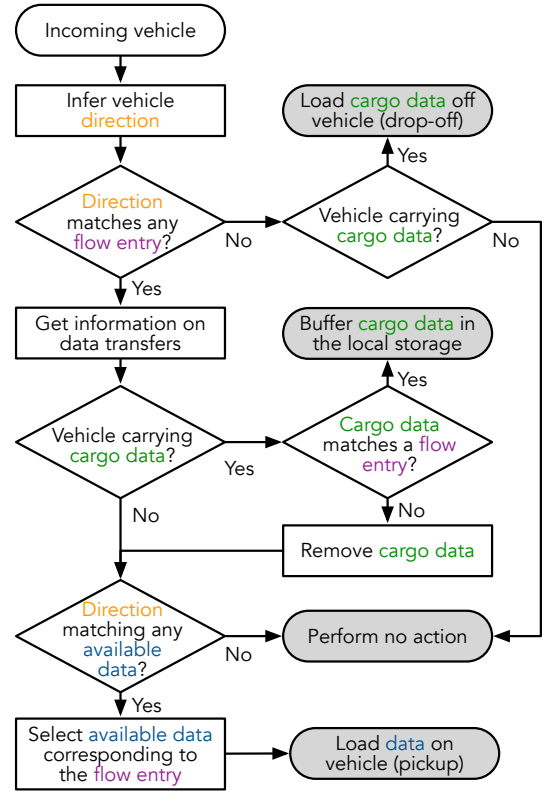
Incoming vehicle

Infer vehicle direction

Direction matches any flow entry?

No

Vehicle carrying cargo data?

Yes

Load cargo data off vehicle (drop-off)

No

Yes

Get information on data transfers

Vehicle carrying cargo data?

Yes

Cargo data matches a flow entry?

Yes

Buffer cargo data in the local storage

No

No

Remove cargo data

Direction matching any available data?

No

Perform no action

Yes

Select available data corresponding to the flow entry

Load data on vehicle (pickup)